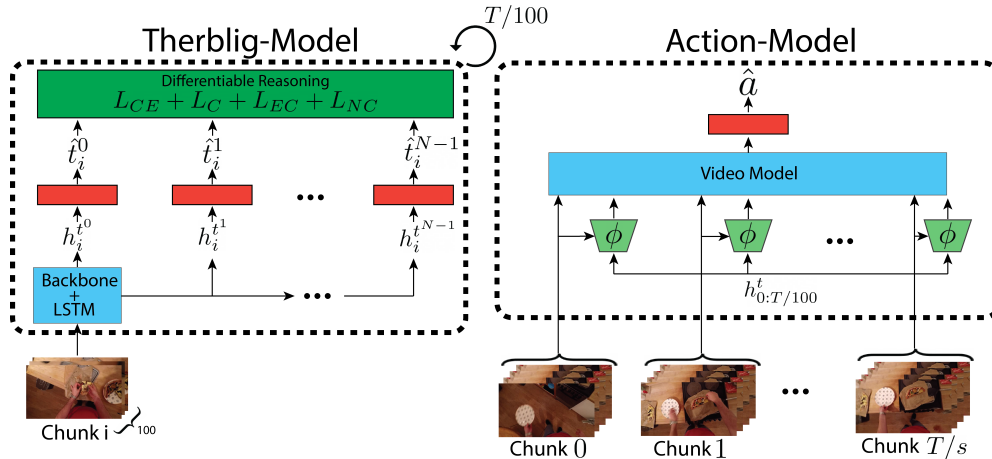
Therblig-Model

$T/100$

Action-Model

Differentiable Reasoning
$L_{CE} + L_C + L_{EC} + L_{NC}$

$\hat{t}_i^0$ $\hat{t}_i^1$ $\hat{t}_i^{N-1}$

...

$h_i^{t^0}$ $h_i^{t^1}$ $h_i^{t^{N-1}}$

Backbone + LSTM

...

$\hat{a}$

Video Model

$\phi$ $\phi$ ... $\phi$

$h_{0:T/100}^t$

...

Chunk i 100

Chunk $0$ Chunk $1$ Chunk $T/s$